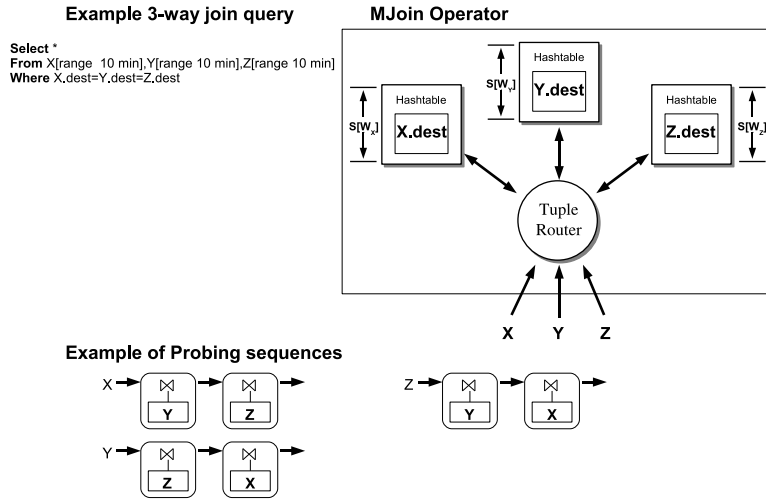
Example 3-way join query

Select *
From X[range 10 min],Y[range 10 min],Z[range 10 min]
Where X.dest=Y.dest=Z.dest

MJoin Operator

$S[W_y]$

Hashtable

Y.dest

$S[W_x]$

Hashtable

X.dest

Hashtable

Z.dest

$S[W_z]$

Tuple Router

X Y Z

Example of Probing sequences

X $\bowtie$ Y $\bowtie$ Z

Z $\bowtie$ Y $\bowtie$ X

Y $\bowtie$ Z $\bowtie$ X